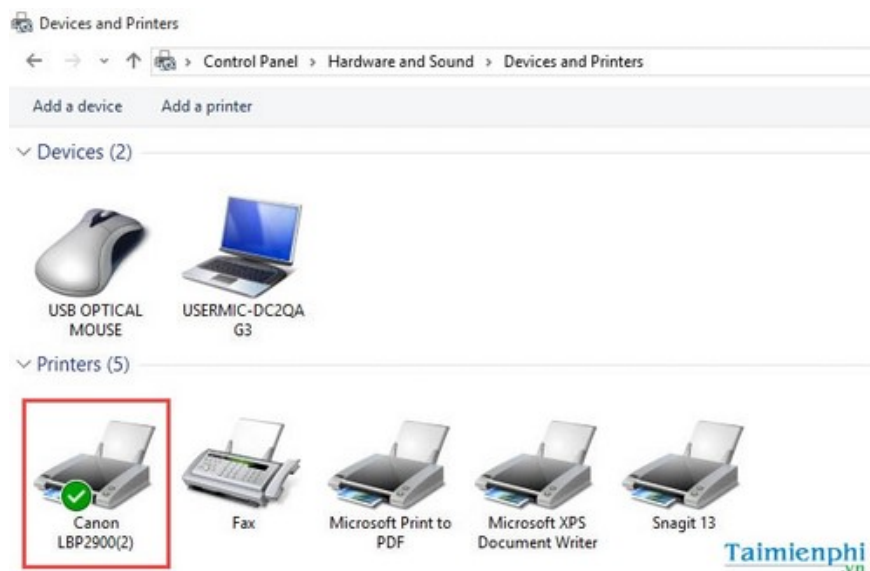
Devices and Printers

Control Panel > Hardware and Sound > Devices and Printers

Add a device Add a printer

Devices (2)

USB OPTICAL MOUSE

USERMIC-DC2QA G3

Printers (5)

Canon LBP2900(2)

Fax

Microsoft Print to PDF

Microsoft XPS Document Writer

Snagit 13

Taimienphi .vn